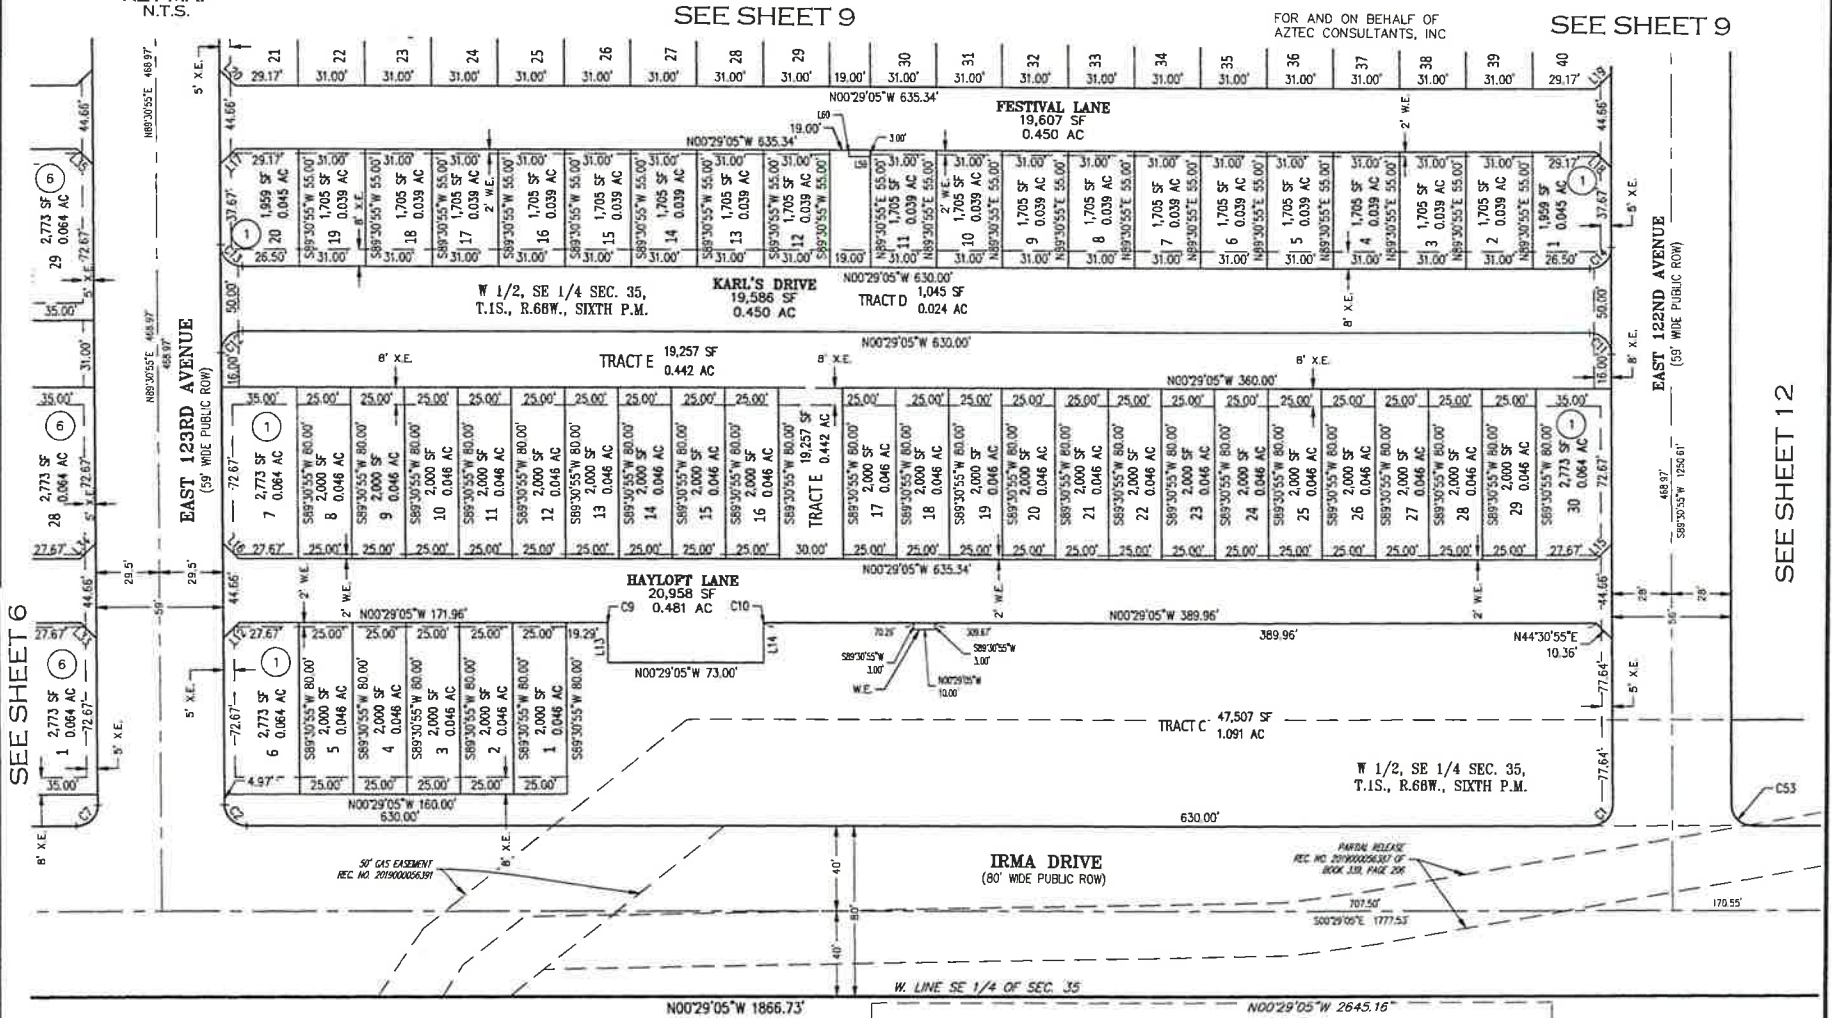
N.T.S.

SEE SHEET 9

FOR AND ON BEHALF OF AZTEC CONSULTANTS, INC

SEE SHEET 9

SEE SHEET 6

SEE SHEET 12

21 22 23 24 25 26 27 28 29 30 31 32 33 34 35 36 37 38 39 40

29.17' 31.00' 31.00' 31.00' 31.00' 31.00' 31.00' 31.00' 31.00' 19.00' 31.00' 31.00' 31.00' 31.00' 31.00' 31.00' 31.00' 31.00' 31.00' 31.00' 29.17'

N00°29'05"W 635.34'

FESTIVAL LANE
19,607 SF
0.450 AC

N00°29'05"W 635.34'

19.00'

3.00'

2' W.E.

5' X.E.

44.66'

N89°30'55"E 468.97'

1,959 SF 0.045 AC 20
S89°30'55"W 55.00' 1,705 SF 0.039 AC 19
1,705 SF 0.039 AC 18
1,705 SF 0.039 AC 17
1,705 SF 0.039 AC 16
1,705 SF 0.039 AC 15
1,705 SF 0.039 AC 14
1,705 SF 0.039 AC 13
1,705 SF 0.039 AC 12
N89°30'55"E 55.00' 1,705 SF 0.039 AC 11
1,705 SF 0.039 AC 10
1,705 SF 0.039 AC 9
1,705 SF 0.039 AC 8
1,705 SF 0.039 AC 7
1,705 SF 0.039 AC 6
1,705 SF 0.039 AC 5
1,705 SF 0.039 AC 4
1,705 SF 0.039 AC 3
1,705 SF 0.039 AC 2
1,959 SF 0.045 AC 1

37.67'

26.50' 31.00' 19.00' 31.00' 26.50'

2,773 SF 0.064 AC 29
72.67'
35.00'
31.00'

6

1

W 1/2, SE 1/4 SEC. 35,
T.1S., R.66W., SIXTH P.M.

KARL'S DRIVE
19,586 SF
0.450 AC

N00°29'05"W 630.00'

TRACT D 1,045 SF 0.024 AC

50.00'

8' X.E.

EAST 122ND AVENUE
(59' WIDE PUBLIC ROW)

N00°29'05"W 630.00'

TRACT E 19,257 SF 0.442 AC

8' X.E.

8' X.E.

16.00'

N00°29'05"W 360.00'

EAST 123RD AVENUE
(59' WIDE PUBLIC ROW)

N89°30'55"E 468.97'

35.00' 25.00' 25.00' 25.00' 25.00' 25.00' 25.00' 25.00' 25.00' 25.00' 25.00' 35.00'

2,773 SF 0.064 AC 7
S89°30'55"W 80.00' 2,000 SF 0.046 AC 8
2,000 SF 0.046 AC 9
2,000 SF 0.046 AC 10
2,000 SF 0.046 AC 11
2,000 SF 0.046 AC 12
2,000 SF 0.046 AC 13
2,000 SF 0.046 AC 14
2,000 SF 0.046 AC 15
2,000 SF 0.046 AC 16
TRACT E 19,257 SF 0.442 AC
2,000 SF 0.046 AC 17
2,000 SF 0.046 AC 18
2,000 SF 0.046 AC 19
2,000 SF 0.046 AC 20
2,000 SF 0.046 AC 21
2,000 SF 0.046 AC 22
2,000 SF 0.046 AC 23
2,000 SF 0.046 AC 24
2,000 SF 0.046 AC 25
2,000 SF 0.046 AC 26
2,000 SF 0.046 AC 27
2,000 SF 0.046 AC 28
2,000 SF 0.046 AC 29
2,773 SF 0.064 AC 30

72.67'

468.97'
S89°30'55"W 1256.61'

2,773 SF 0.064 AC 28

27.67' 25.00' 30.00' 25.00' 27.67'

N00°29'05"W 635.34'

HAYLOFT LANE
20,958 SF
0.481 AC

C9 C10

29.5' 29.5' 59'

44.66'

2' W.E.

N00°29'05"W 171.96'

N00°29'05"W 389.96'

389.96'

N44°30'55"E 10.36'

28' 28' 56'

27.67' 25.00' 19.29'

N00°29'05"W 73.00'

S89°30'55"W 3.00'

W.E.

N00°29'05"W 10.00'

S89°30'55"W 3.00'

77.64'

5' X.E.

2,773 SF 0.064 AC 6
S89°30'55"W 80.00' 2,000 SF 0.046 AC 5
2,000 SF 0.046 AC 4
2,000 SF 0.046 AC 3
2,000 SF 0.046 AC 2
2,000 SF 0.046 AC 1

TRACT C 47,507 SF 1.091 AC

2,773 SF 0.064 AC 1

4.97' 25.00'

N00°29'05"W 160.00'
630.00'

630.00'

W 1/2, SE 1/4 SEC. 35,
T.1S., R.66W., SIXTH P.M.

C53

8' X.E.

50' GAS EASEMENT
REC. NO. 2019000056391

IRMA DRIVE
(80' WIDE PUBLIC ROW)

PARTIAL RELEASE
REC. NO. 2019000056387 OF
BOOK 339, PAGE 206

707.50'
S00°29'05"E 1777.53'

170.55'

40' 80' 40'

W. LINE SE 1/4 OF SEC. 35

N00°29'05"W 1866.73'

N00°29'05"W 2645.16"